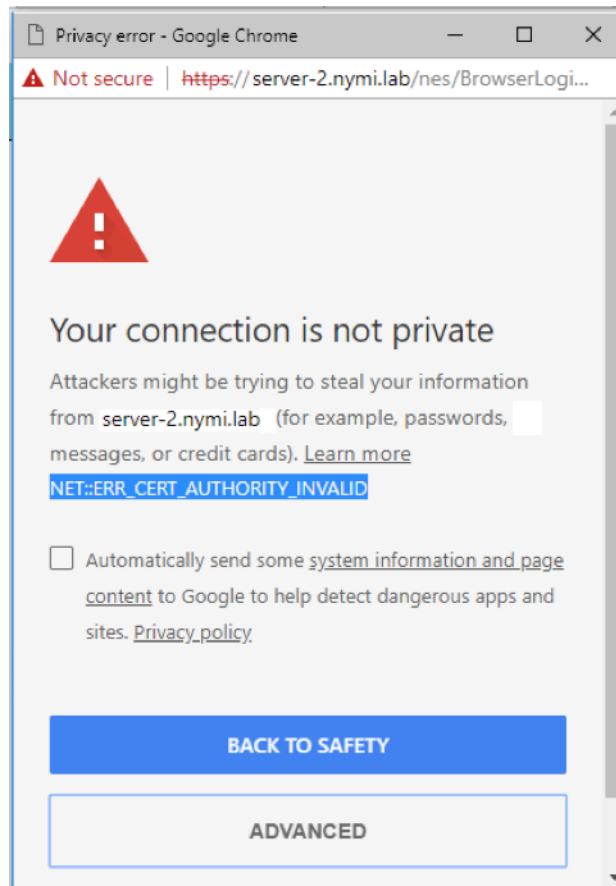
Privacy error - Google Chrome

Not secure | https://server-2.nymi.lab/nes/BrowserLogi...

Your connection is not private

Attackers might be trying to steal your information from server-2.nymi.lab (for example, passwords, messages, or credit cards). Learn more

NET::ERR_CERT_AUTHORITY_INVALID

Automatically send some system information and page content to Google to help detect dangerous apps and sites. Privacy policy

BACK TO SAFETY

ADVANCED